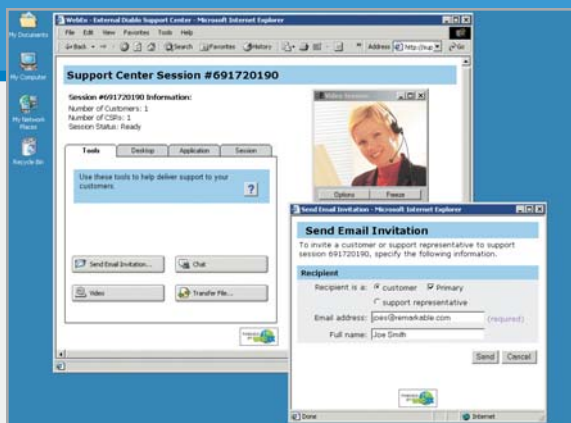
My Documents

My Computer

My Network Places

Recycle Bin

WebEx - External Diablo Support Center - Microsoft Internet Explorer

File Edit View Favorites Tools Help

Back Search Favorites History Address http://sup Go

Support Center Session #691720190

Session #691720190 Information:
Number of Customers: 1
Number of CSPs: 1
Session Status: Ready

Video Session

Options Freeze

Tools Desktop Application Session

Use these tools to help deliver support to your customers.

?

Send Email Invitation...
Chat
Video
Transfer File...

Send Email Invitation - Microsoft Internet Explorer

Send Email Invitation

To invite a customer or support representative to support session 691720190, specify the following information.

Recipient

Recipient is a: customer Primary
support representative

Email address: joes@emarkable.com (required)

Full name: Joe Smith

Send Cancel

Done Internet